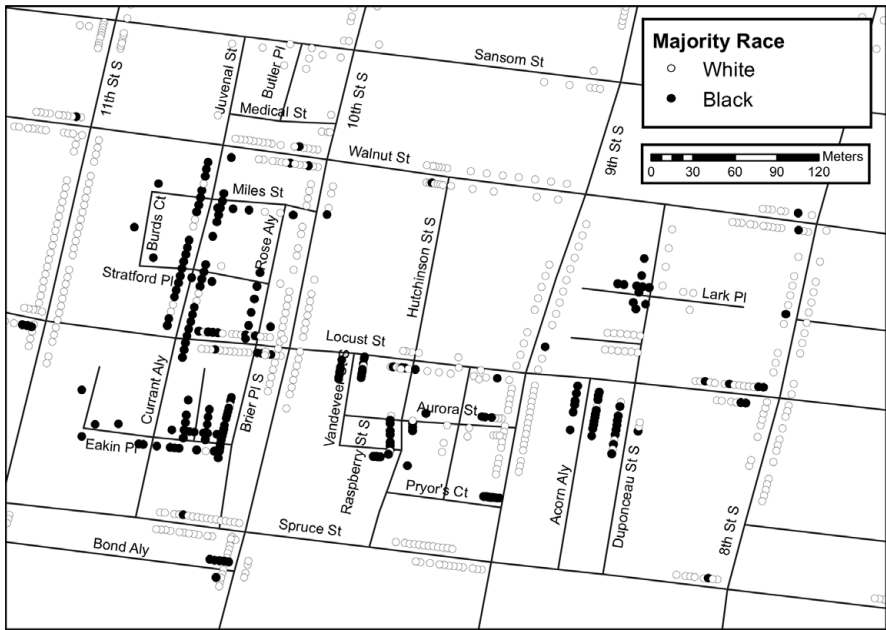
Majority Race
White
Black

Meters
0 15 30 60 90 120

Sansom St
Butler Pl
Juvenal St
11th St S
Medical St
10th St S
Walnut St
9th St S
Miles St
Burds Ct
Rose Aly
Hutchinson St S
Stratford Pl
Lark Pl
Locust St
Currant Aly
Brier Pl S
Vandeveer Pl
Aurora St
Raspberry St S
Eakin Pl
Pryor's Ct
Acorn Aly
Duponceau St S
8th St S
Spruce St
Bond Aly